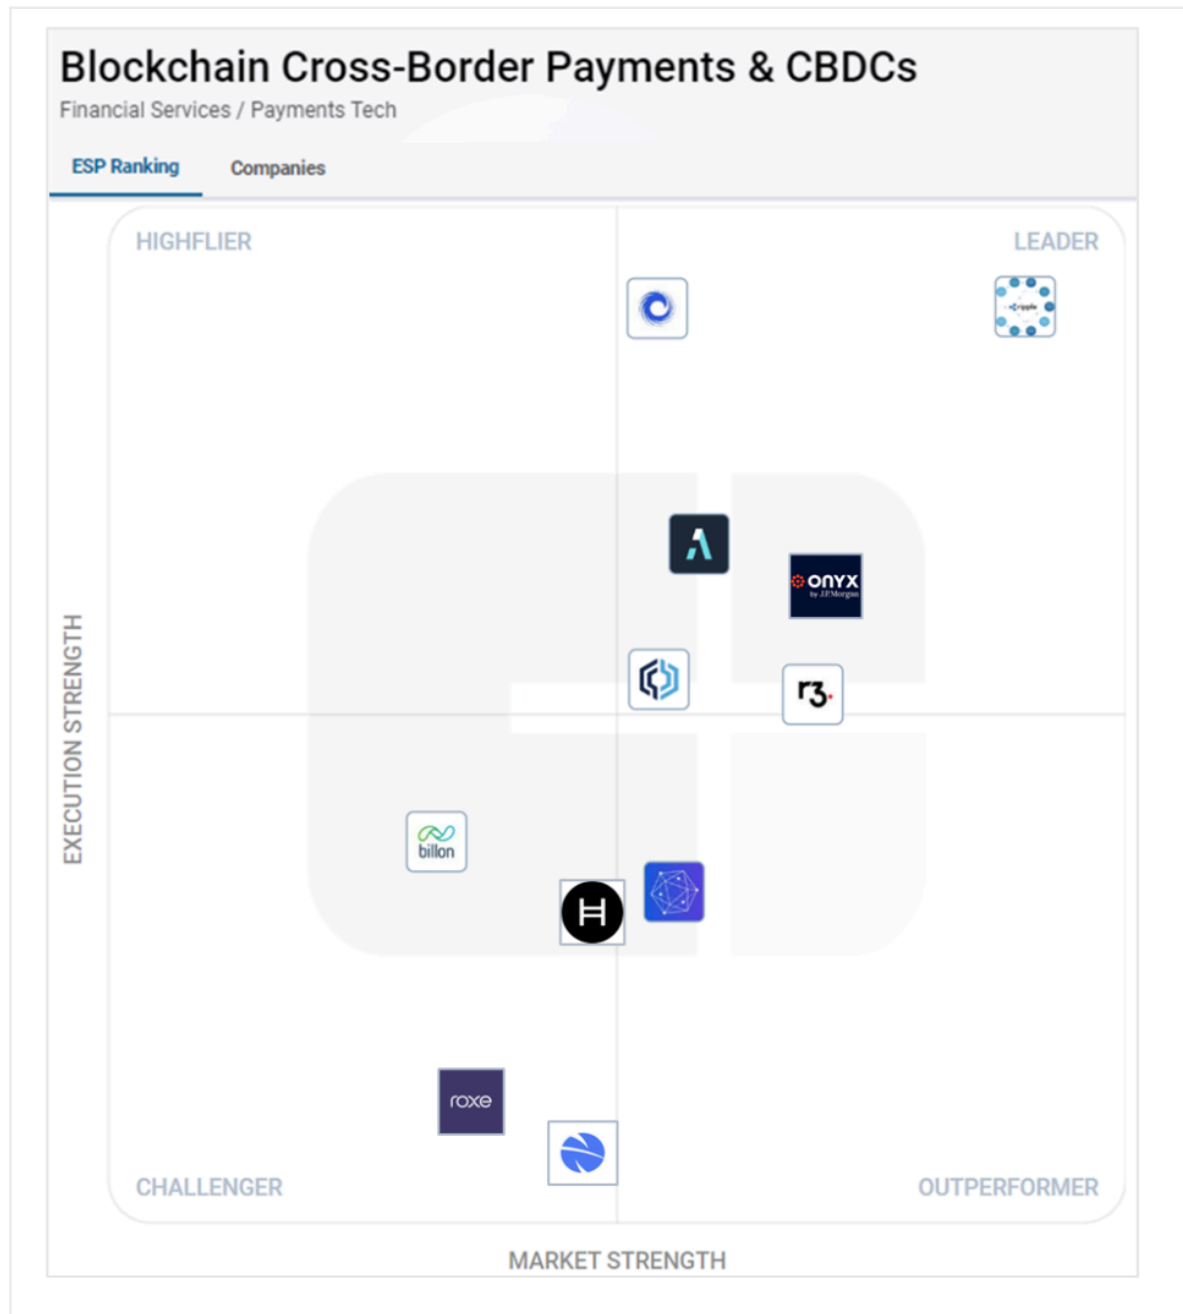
Blockchain Cross-Border Payments & CBDCs
Financial Services / Payments Tech

ESP Ranking
Companies

HIGHFLIER
LEADER

ripple

ONYX
by J.P.Morgan

r3.

billon

roxe

EXECUTION STRENGTH

CHALLENGER
OUTPERFORMER

MARKET STRENGTH